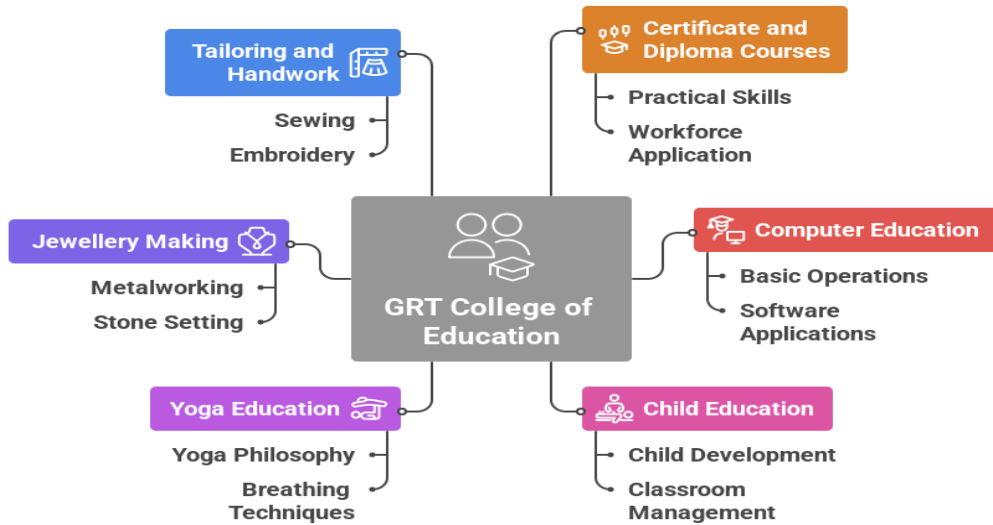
Tailoring and Handwork

Sewing

Embroidery

Certificate and Diploma Courses

Practical Skills

Workforce Application

Jewellery Making

Metalworking

Stone Setting

GRT College of Education

Computer Education

Basic Operations

Software Applications

Yoga Education

Yoga Philosophy

Breathing Techniques

Child Education

Child Development

Classroom Management